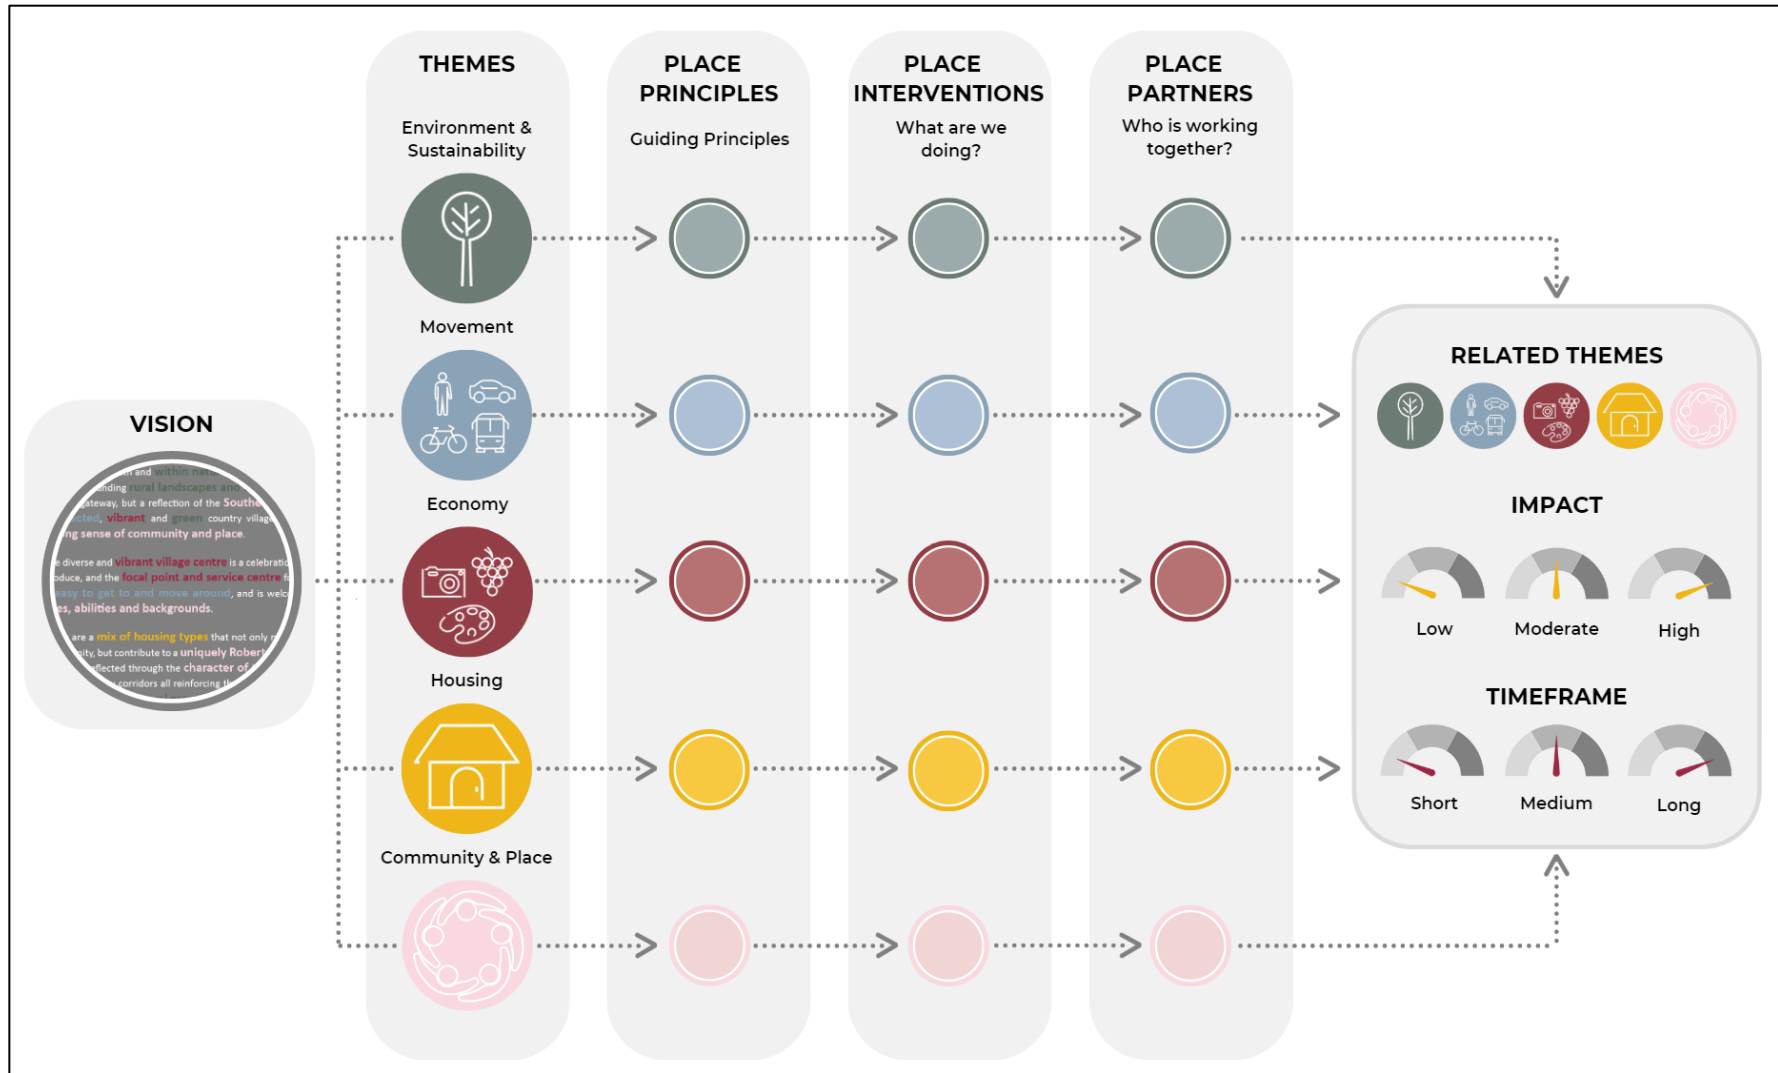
THEMES

Environment & Sustainability

Movement

Economy

Housing

Community & Place

PLACE PRINCIPLES

Guiding Principles

PLACE INTERVENTIONS

What are we doing?

PLACE PARTNERS

Who is working together?

VISION

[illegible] and within na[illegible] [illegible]nding rural landscapes and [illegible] gateway, but a reflection of the South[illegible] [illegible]cted, vibrant and green country village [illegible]ng sense of community and place.

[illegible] diverse and vibrant village centre is a celebrati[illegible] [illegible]duce, and the focal point and service centre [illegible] easy to get to and move around, and is welc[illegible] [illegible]es, abilities and backgrounds.

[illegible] are a mix of housing types that not only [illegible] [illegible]ity, but contribute to a uniquely Robert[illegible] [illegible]flected through the character of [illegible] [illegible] corridors all reinforcing th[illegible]

RELATED THEMES

IMPACT

Low

Moderate

High

TIMEFRAME

Short

Medium

Long